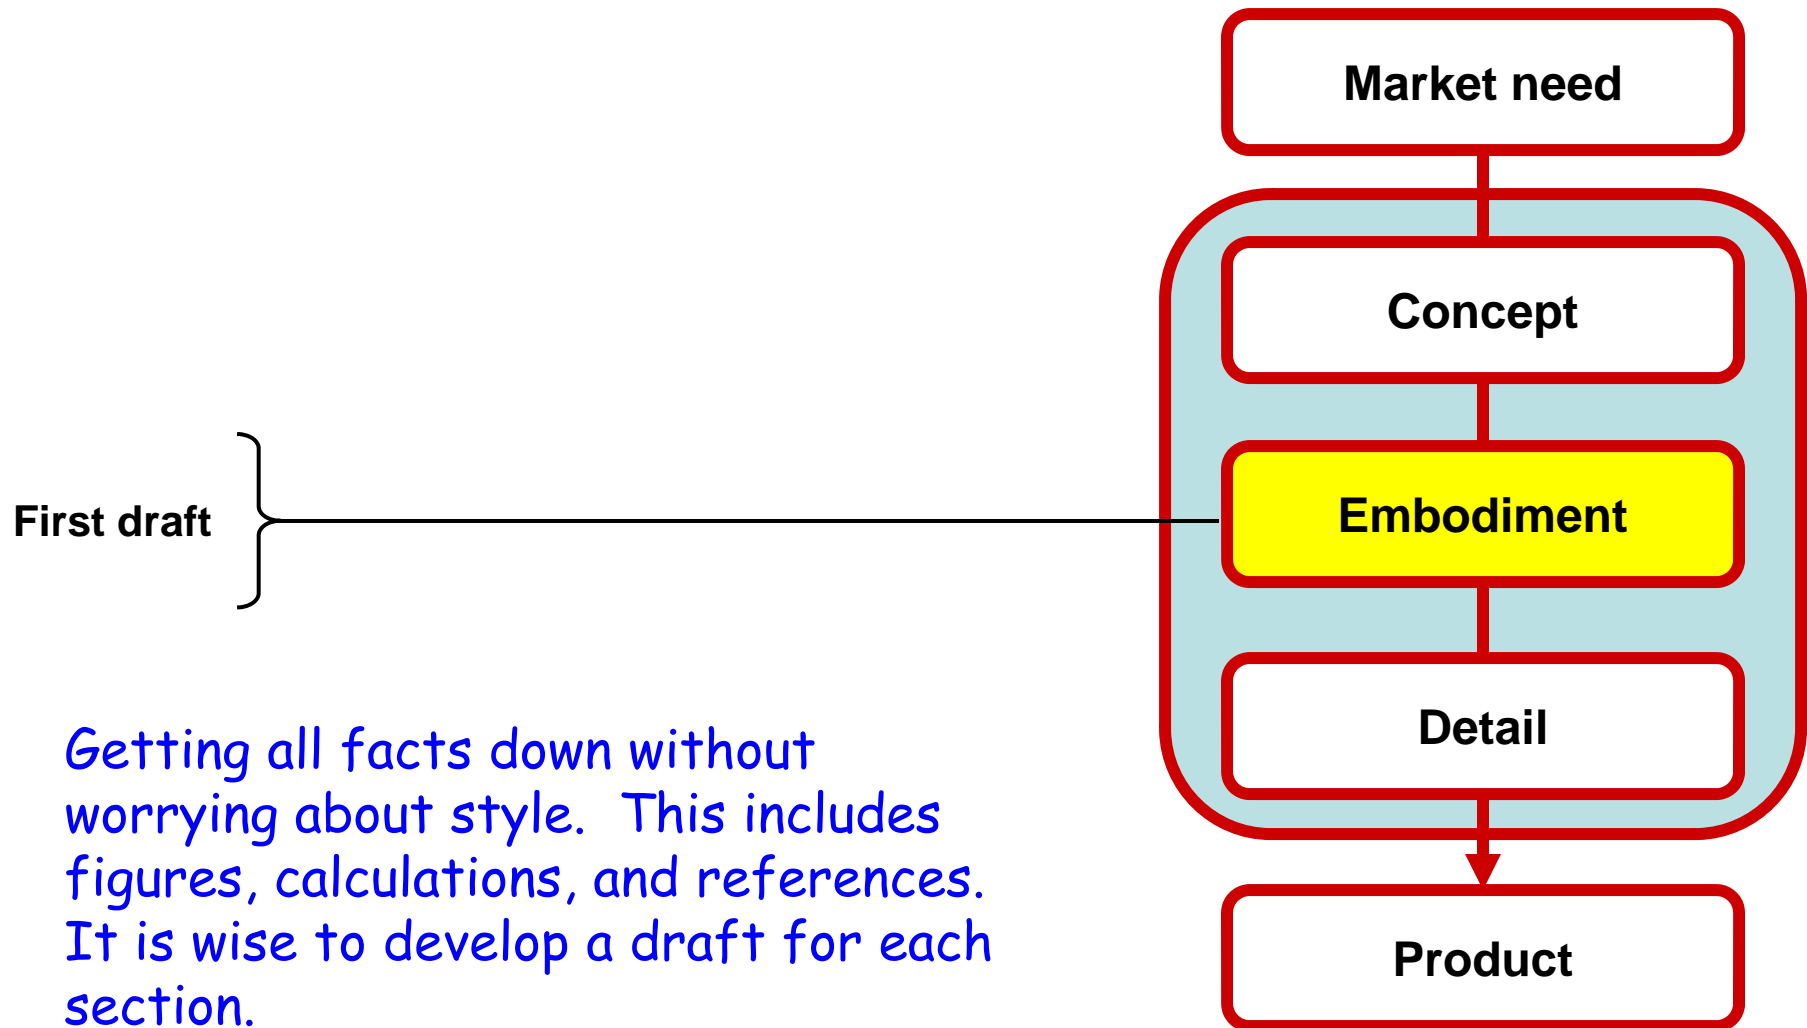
First draft

Getting all facts down without worrying about style. This includes figures, calculations, and references. It is wise to develop a draft for each section.

Market need

Concept

Embodiment

Detail

Product